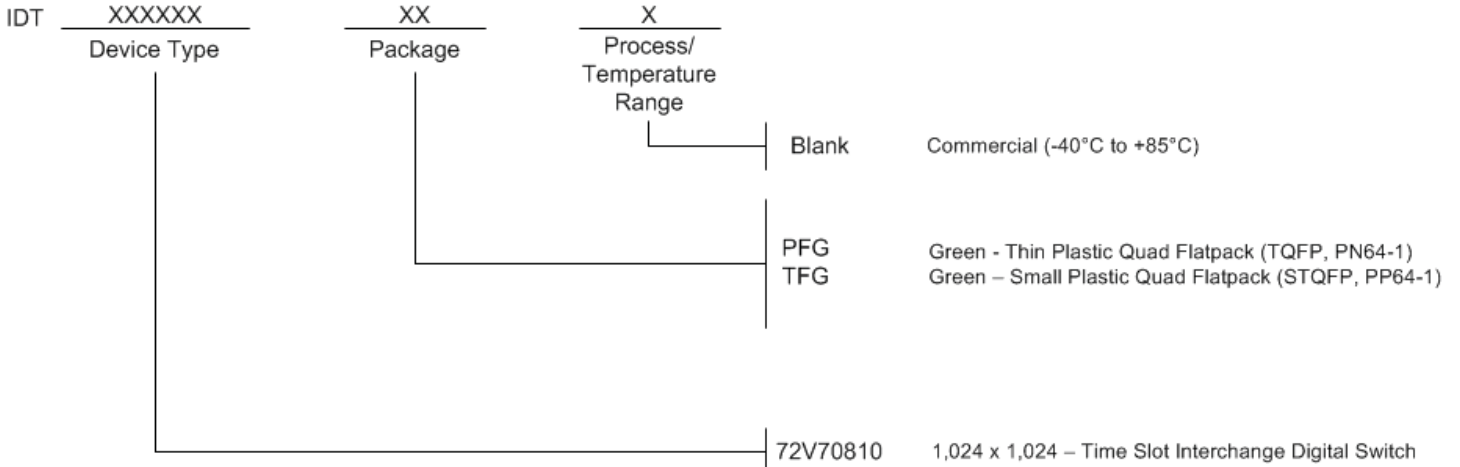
IDT XXXXXX XX X

Device Type Package Process/ Temperature Range

Blank Commercial (-40°C to +85°C)

PFG Green - Thin Plastic Quad Flatpack (TQFP, PN64-1)
TFG Green – Small Plastic Quad Flatpack (STQFP, PP64-1)

72V70810 1,024 x 1,024 – Time Slot Interchange Digital Switch